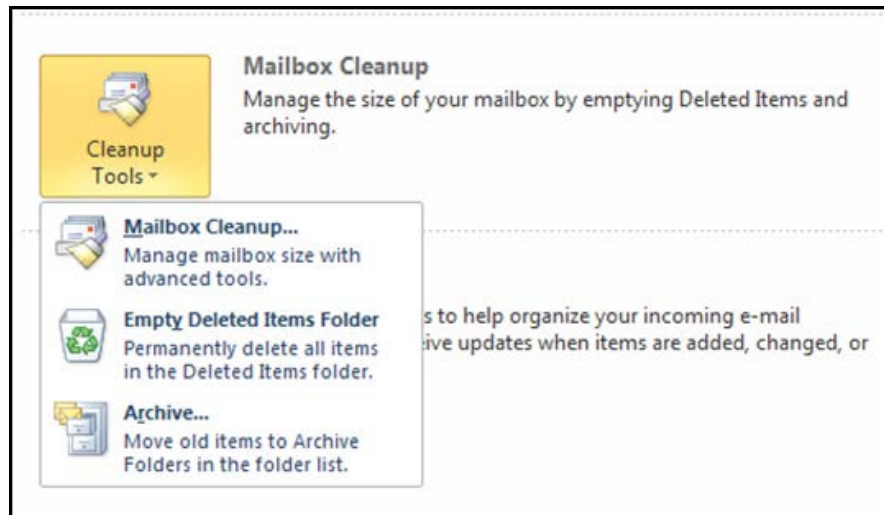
Cleanup Tools

Mailbox Cleanup

Manage the size of your mailbox by emptying Deleted Items and archiving.

Mailbox Cleanup...
Manage mailbox size with advanced tools.

Empty Deleted Items Folder
Permanently delete all items in the Deleted Items folder.

Archive...
Move old items to Archive Folders in the folder list.

s to help organize your incoming e-mail
ive updates when items are added, changed, or